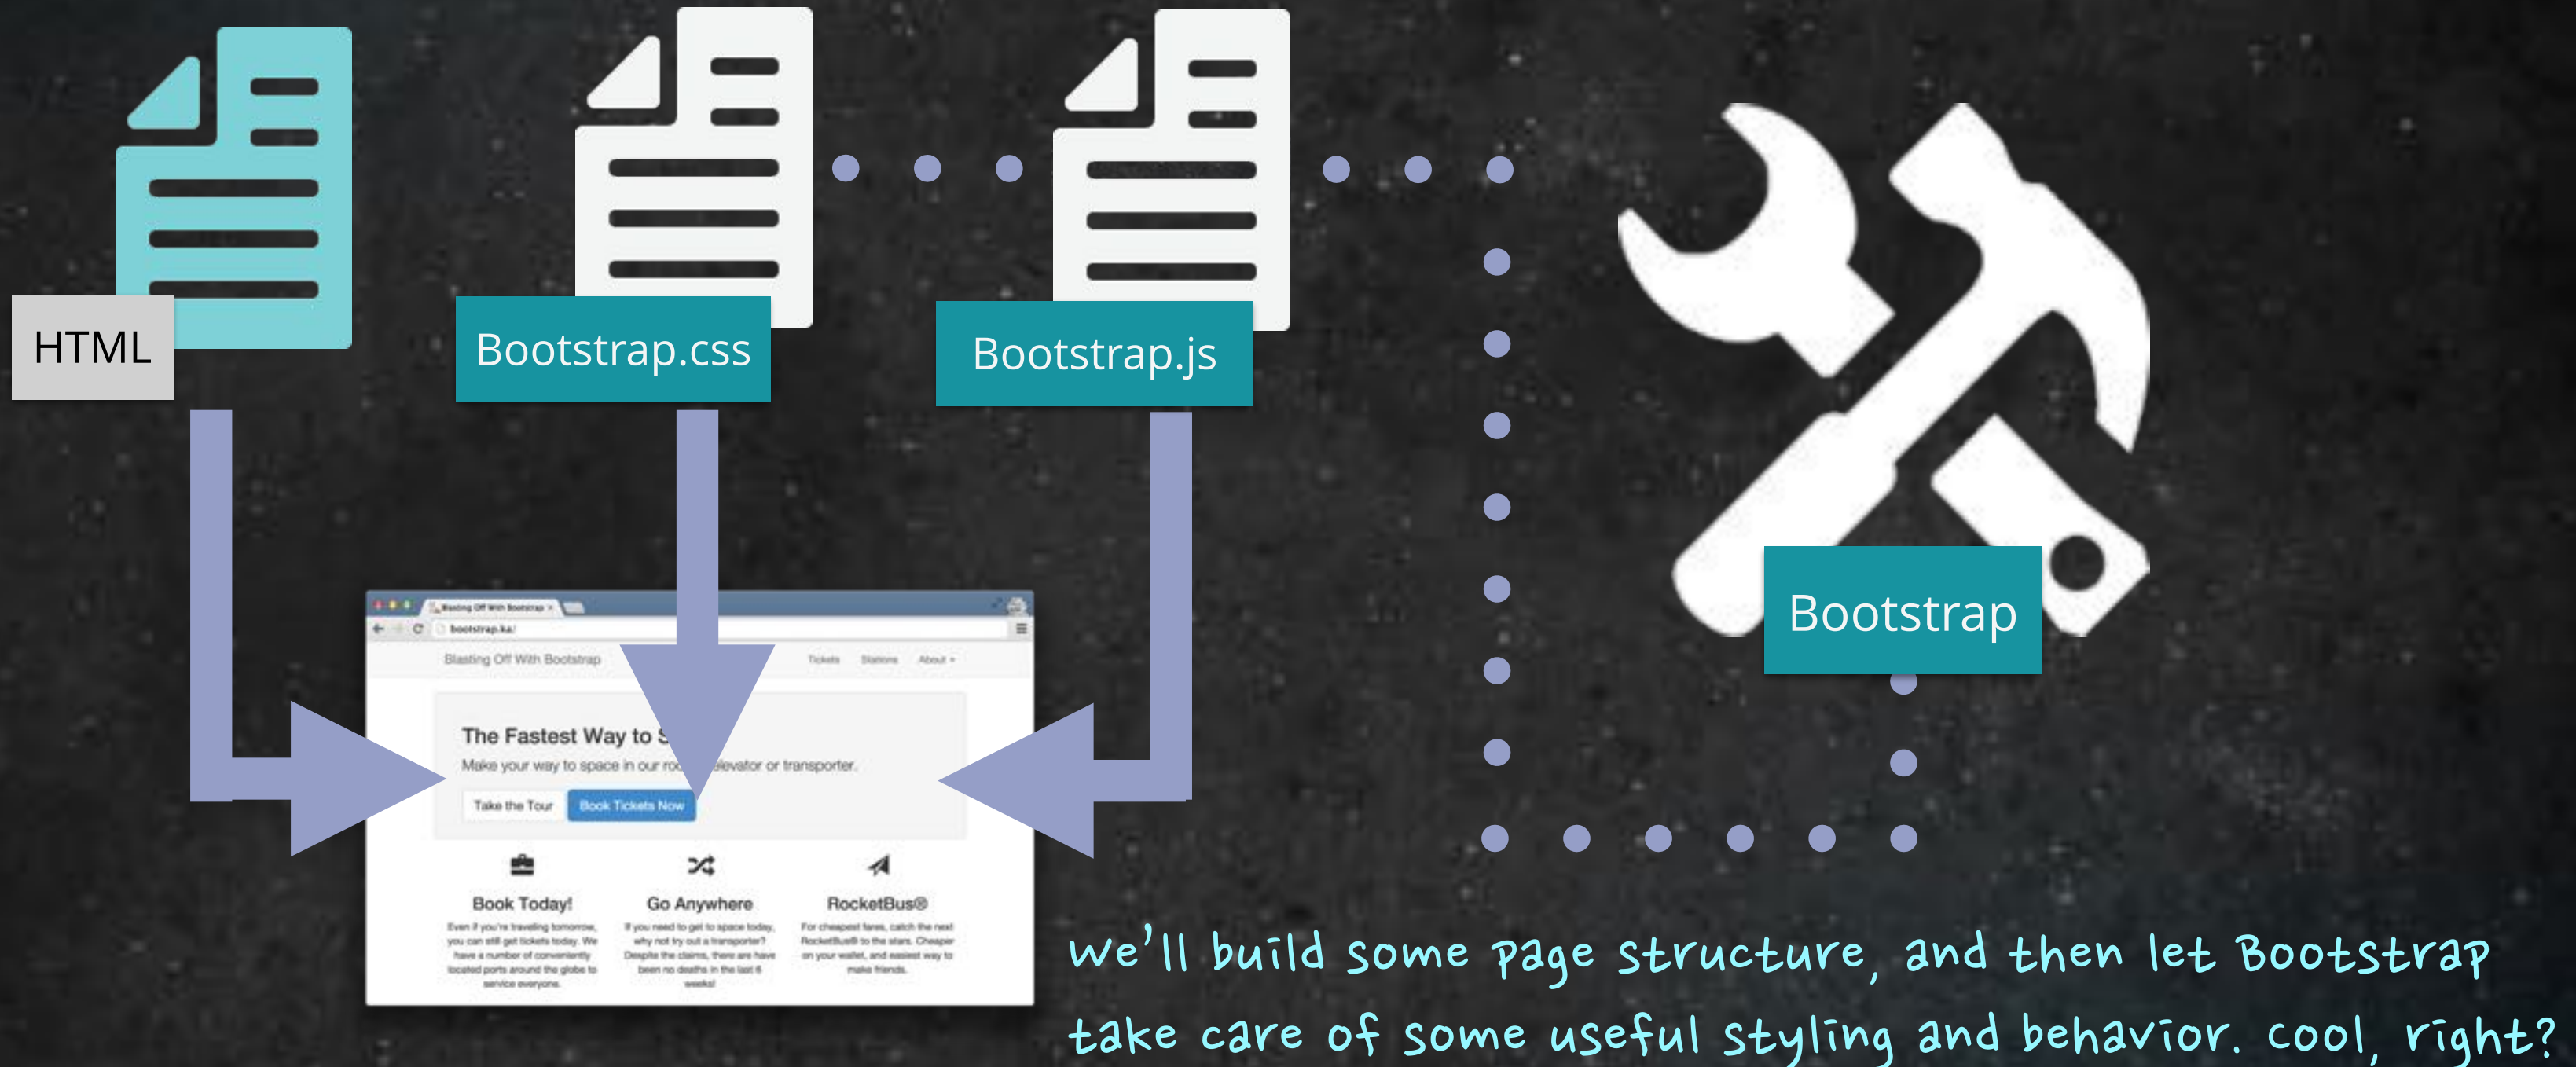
HTML

Bootstrap.css

Bootstrap.js

Bootstrap

Blasting Off With Bootstrap ×

bootstrap.ka/

Blasting Off With Bootstrap

Tickets Stations About ▾

The Fastest Way to S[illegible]

Make your way to space in our ro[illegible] elevator or transporter.

Take the Tour

Book Tickets Now

Book Today!

Even if you're traveling tomorrow, you can still get tickets today. We have a number of conveniently located ports around the globe to service everyone.

Go Anywhere

If you need to get to space today, why not try out a transporter? Despite the claims, there are have been no deaths in the last 6 weeks!

RocketBus®

For cheapest fares, catch the next RocketBus® to the stars. Cheaper on your wallet, and easiest way to make friends.

We'll build some page structure, and then let Bootstrap take care of some useful styling and behavior. Cool, right?